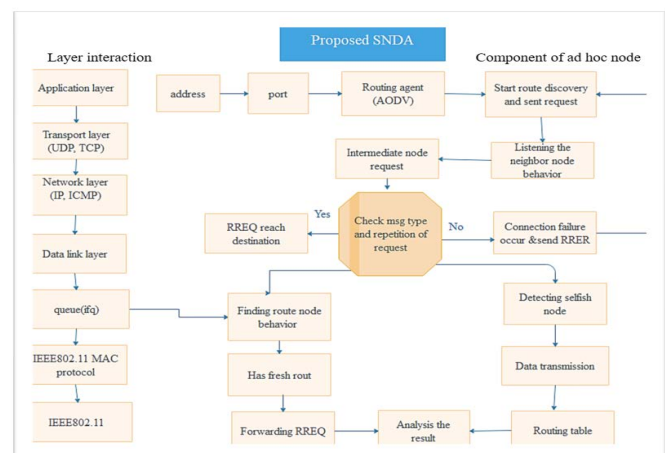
Proposed SNDA

Layer interaction

Component of ad hoc node

Application layer

Transport layer (UDP, TCP)

Network layer (IP, ICMP)

Data link layer

queue(ifq)

IEEE802.11 MAC protocol

IEEE802.11

address

port

Routing agent (AODV)

Start route discovery and sent request

Listening the neighbor node behavior

Intermediate node request

Check msg type and repetition of request

Yes

No

RREQ reach destination

Connection failure occur &send RRER

Finding route node behavior

Detecting selfish node

Has fresh rout

Data transmission

Forwarding RREQ

Analysis the result

Routing table